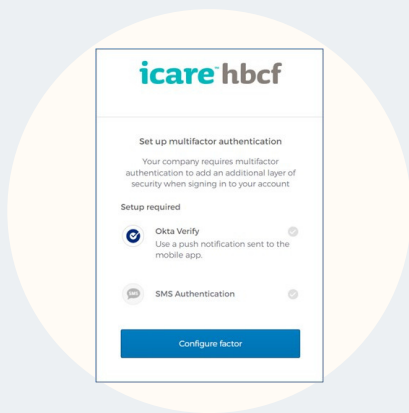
icare™ hbcf

Set up multifactor authentication

Your company requires multifactor authentication to add an additional layer of security when signing in to your account

Setup required

Okta Verify
Use a push notification sent to the mobile app.

SMS Authentication

Configure factor